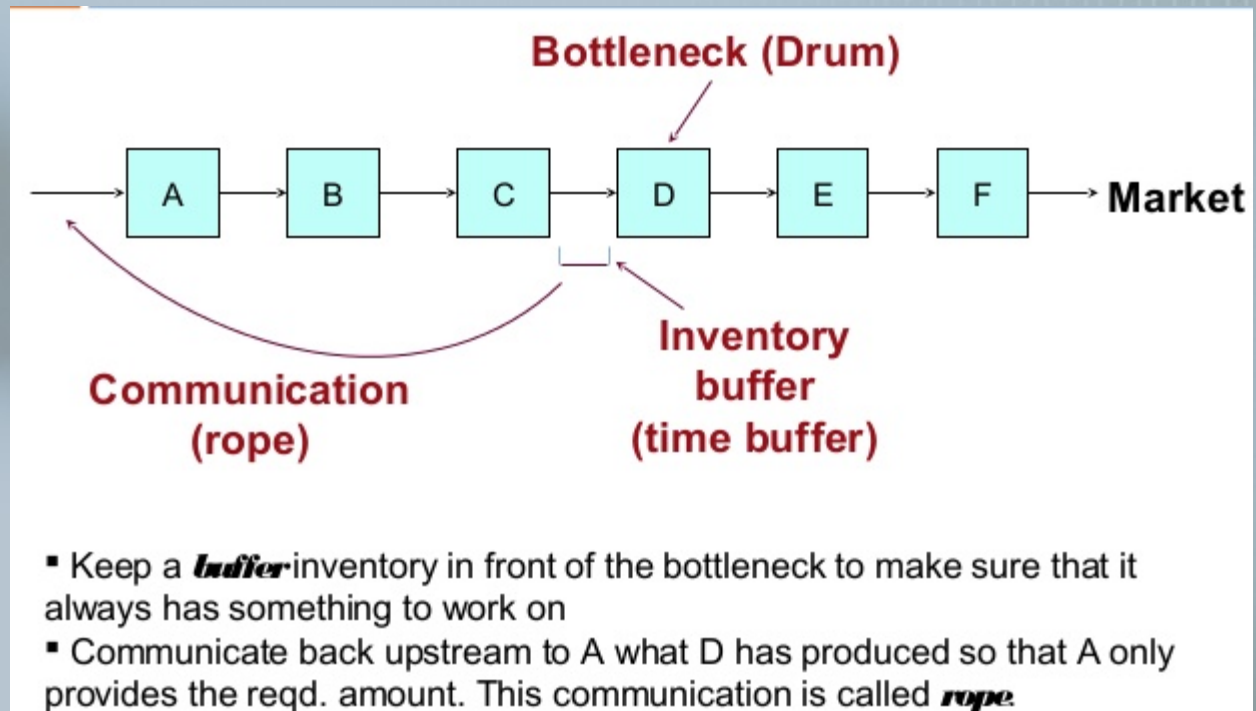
Bottleneck (Drum)

A

B

C

D

E

F

Market

Inventory buffer (time buffer)

Communication (rope)

▪ Keep a buffer inventory in front of the bottleneck to make sure that it always has something to work on

▪ Communicate back upstream to A what D has produced so that A only provides the reqd. amount. This communication is called rope.